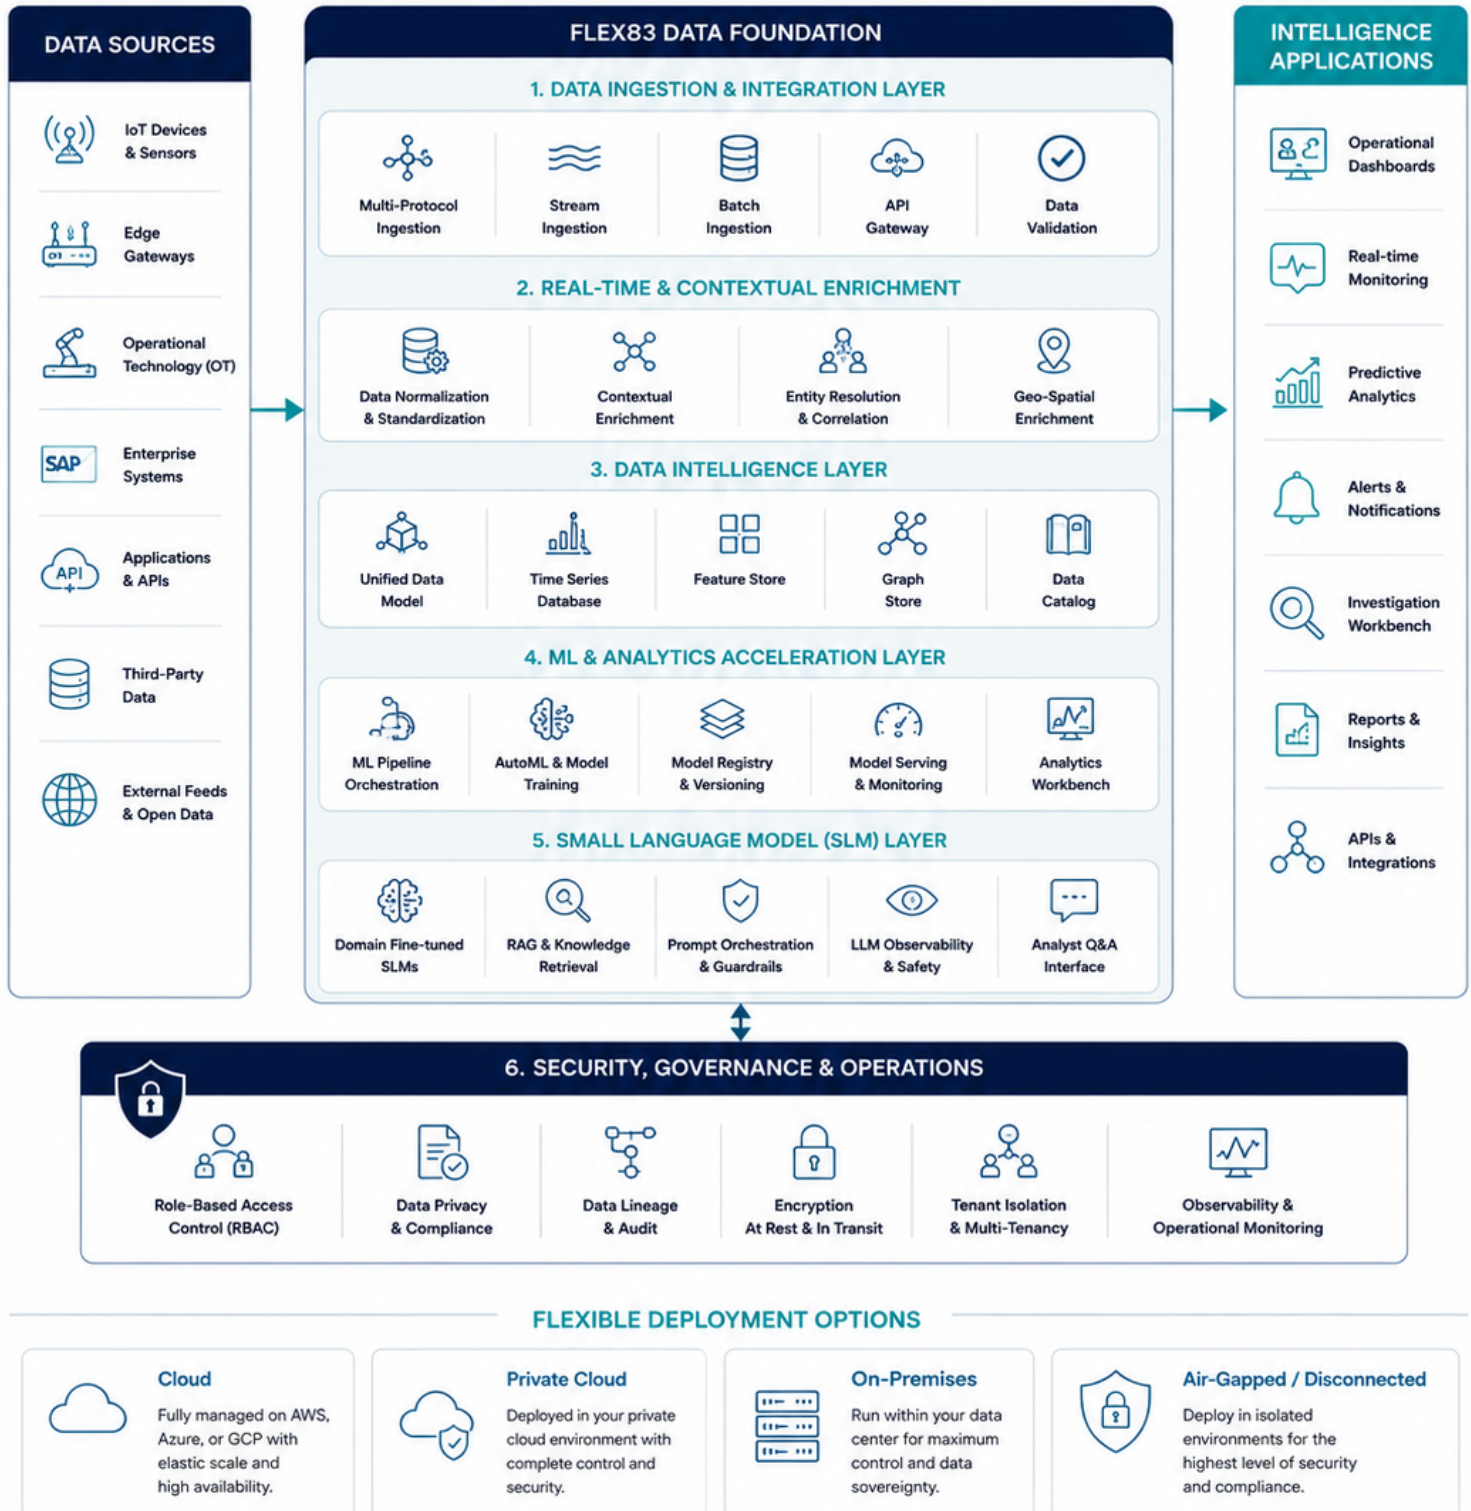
DATA SOURCES

IoT Devices & Sensors

Edge Gateways

Operational Technology (OT)

SAP Enterprise Systems

API Applications & APIs

Third-Party Data

External Feeds & Open Data

FLEX83 DATA FOUNDATION

1. DATA INGESTION & INTEGRATION LAYER

Multi-Protocol Ingestion | Stream Ingestion | Batch Ingestion | API Gateway | Data Validation

2. REAL-TIME & CONTEXTUAL ENRICHMENT

Data Normalization & Standardization | Contextual Enrichment | Entity Resolution & Correlation | Geo-Spatial Enrichment

3. DATA INTELLIGENCE LAYER

Unified Data Model | Time Series Database | Feature Store | Graph Store | Data Catalog

4. ML & ANALYTICS ACCELERATION LAYER

ML Pipeline Orchestration | AutoML & Model Training | Model Registry & Versioning | Model Serving & Monitoring | Analytics Workbench

5. SMALL LANGUAGE MODEL (SLM) LAYER

Domain Fine-tuned SLMs | RAG & Knowledge Retrieval | Prompt Orchestration & Guardrails | LLM Observability & Safety | Analyst Q&A Interface

INTELLIGENCE APPLICATIONS

Operational Dashboards

Real-time Monitoring

Predictive Analytics

Alerts & Notifications

Investigation Workbench

Reports & Insights

APIs & Integrations

6. SECURITY, GOVERNANCE & OPERATIONS

Role-Based Access Control (RBAC) | Data Privacy & Compliance | Data Lineage & Audit | Encryption At Rest & In Transit | Tenant Isolation & Multi-Tenancy | Observability & Operational Monitoring

FLEXIBLE DEPLOYMENT OPTIONS

Cloud
Fully managed on AWS, Azure, or GCP with elastic scale and high availability.

Private Cloud
Deployed in your private cloud environment with complete control and security.

On-Premises
Run within your data center for maximum control and data sovereignty.

Air-Gapped / Disconnected
Deploy in isolated environments for the highest level of security and compliance.